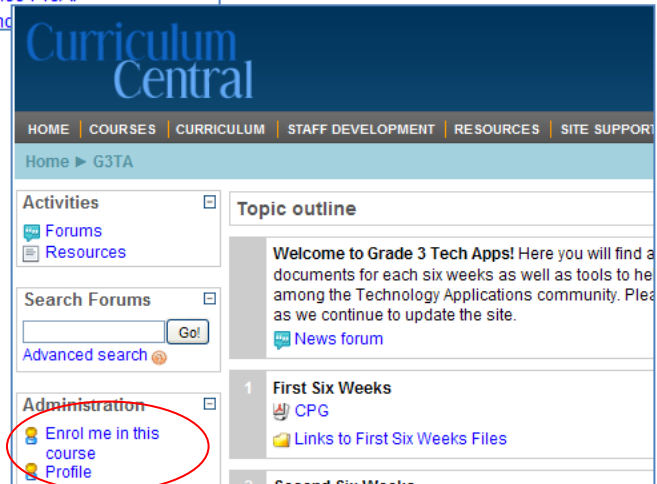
Curriculum Central

HOME | COURSES | CURRICULUM | STAFF DEVELOPMENT | RESOURCES | SITE SUPPORT

Home ► G3TA

Activities
Forums
Resources

Search Forums
Go!
Advanced search

Administration
Enrol me in this course
Profile

Topic outline

Welcome to Grade 3 Tech Apps! Here you will find a documents for each six weeks as well as tools to he among the Technology Applications community. Plea as we continue to update the site.
News forum

1
First Six Weeks
CPG
Links to First Six Weeks Files

Second Six Weeks